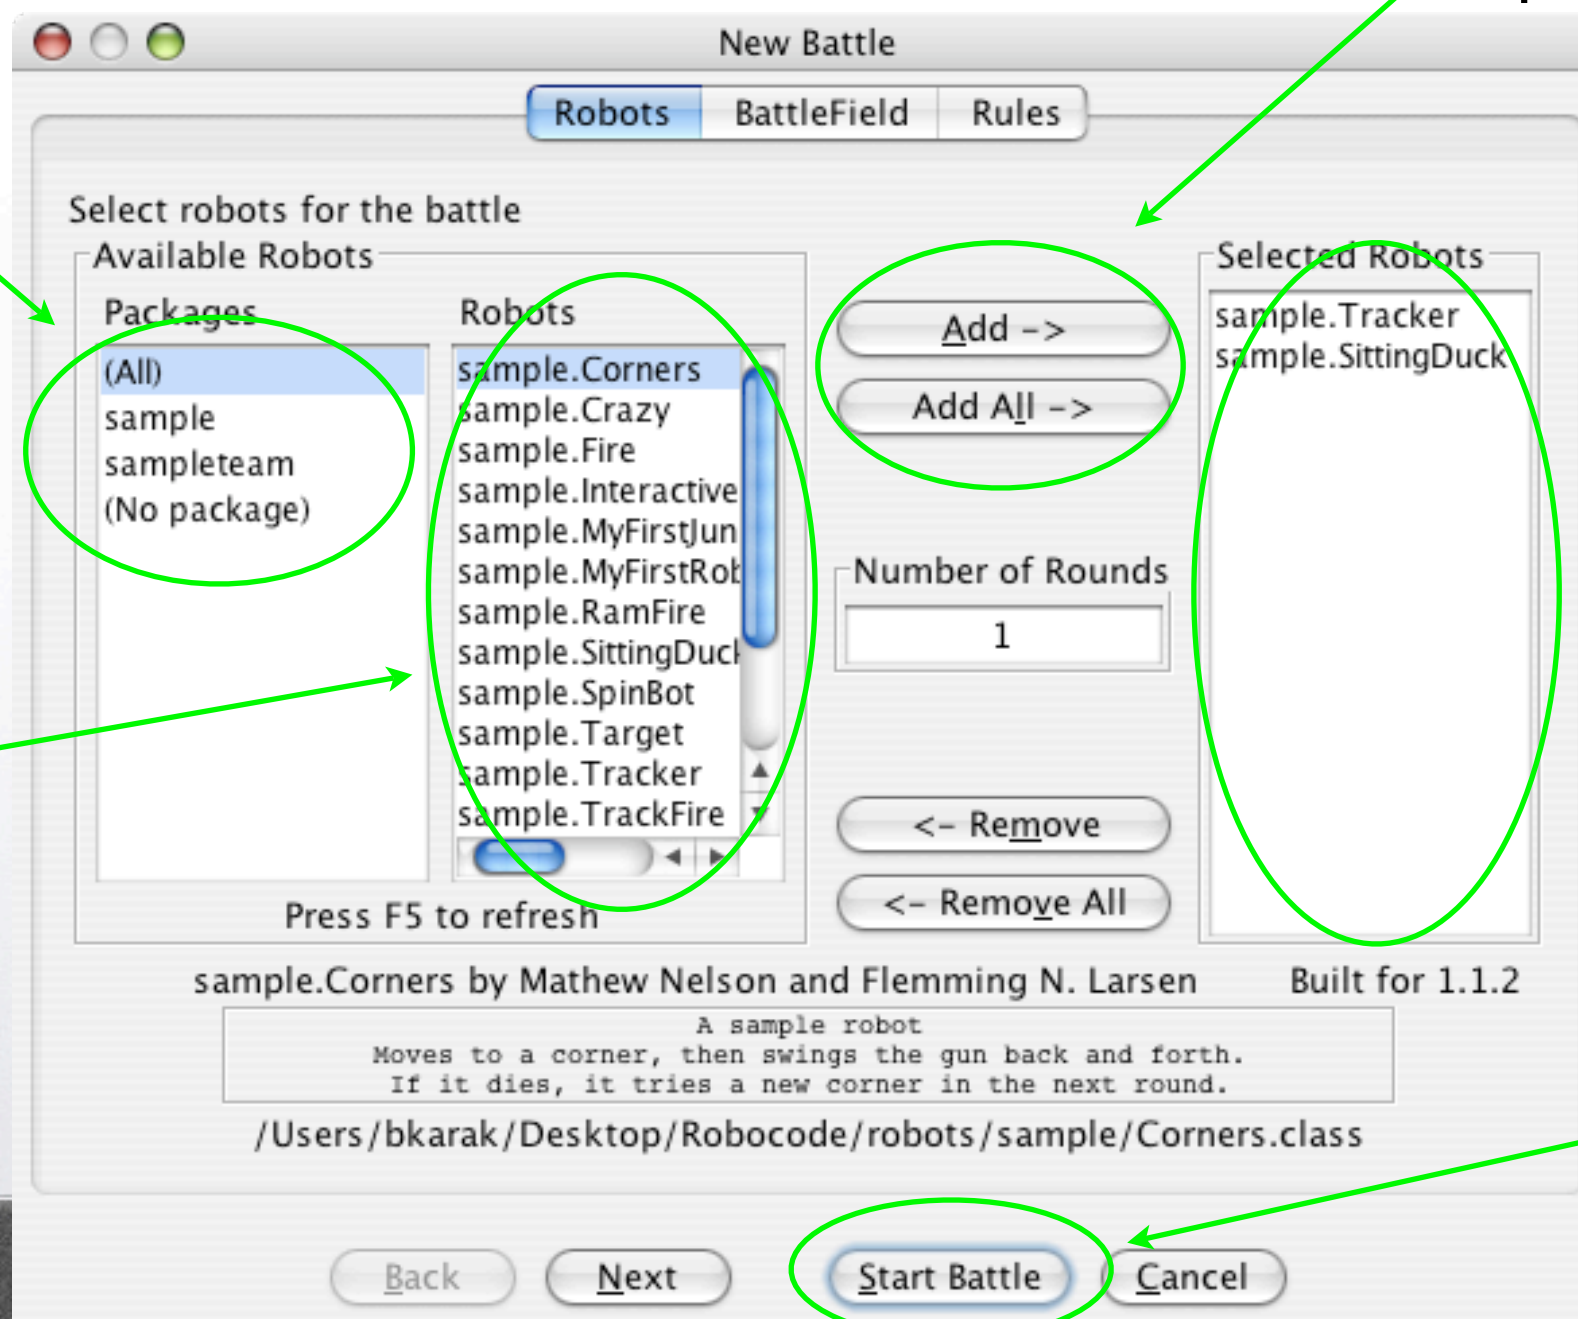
New Battle

Robots BattleField Rules

Select robots for the battle

Available Robots

Packages

(All)
sample
sampleteam
(No package)

Robots

sample.Corners
sample.Crazy
sample.Fire
sample.Interactive
sample.MyFirstJun
sample.MyFirstRob
sample.RamFire
sample.SittingDuck
sample.SpinBot
sample.Target
sample.Tracker
sample.TrackFire

Press F5 to refresh

Add ->
Add All ->

Number of Rounds
1

<- Remove
<- Remove All

Selected Robots

sample.Tracker
sample.SittingDuck

sample.Corners by Mathew Nelson and Flemming N. Larsen Built for 1.1.2

A sample robot
Moves to a corner, then swings the gun back and forth.
If it dies, it tries a new corner in the next round.

/Users/bkarak/Desktop/Robocode/robots/sample/Corners.class

Back Next Start Battle Cancel